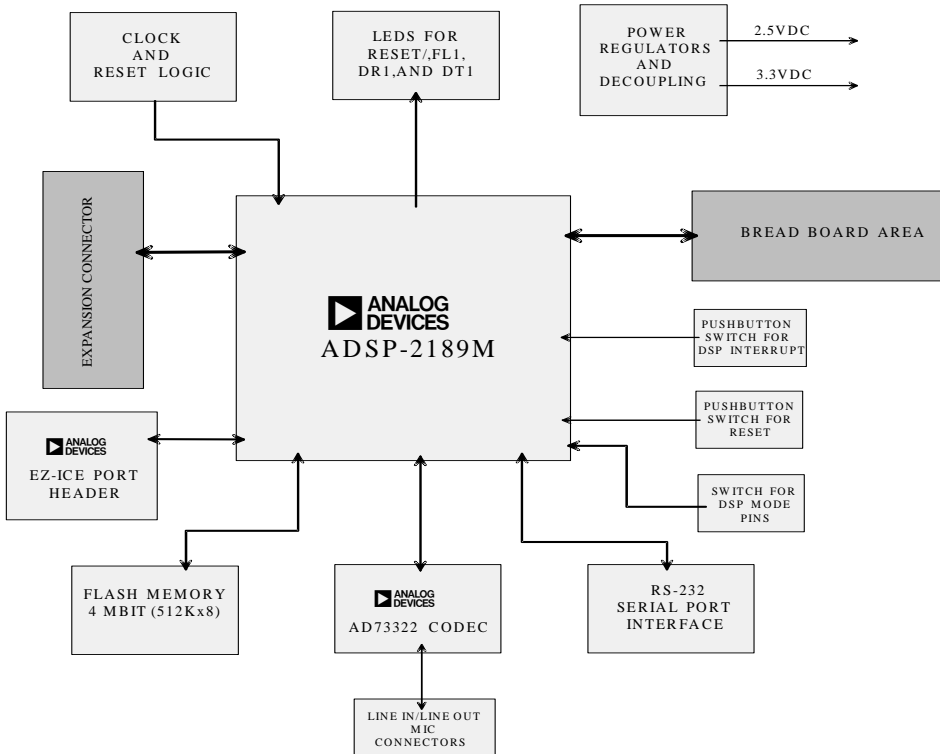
CLOCK AND RESET LOGIC

LEDS FOR RESET/,FL1, DR1,AND DT1

POWER REGULATORS AND DECOUPLING

2.5VDC

3.3VDC

EXPANSION CONNECTOR

ANALOG DEVICES
ADSP-2189M

BREAD BOARD AREA

PUSHBUTTON SWITCH FOR DSP INTERRUPT

PUSHBUTTON SWITCH FOR RESET

ANALOG DEVICES
EZ-ICE PORT HEADER

SWITCH FOR DSP MODE PINS

FLASH MEMORY 4 MBIT (512Kx8)

ANALOG DEVICES
AD73322 CODEC

RS-232 SERIAL PORT INTERFACE

LINE IN/LINE OUT MIC CONNECTORS